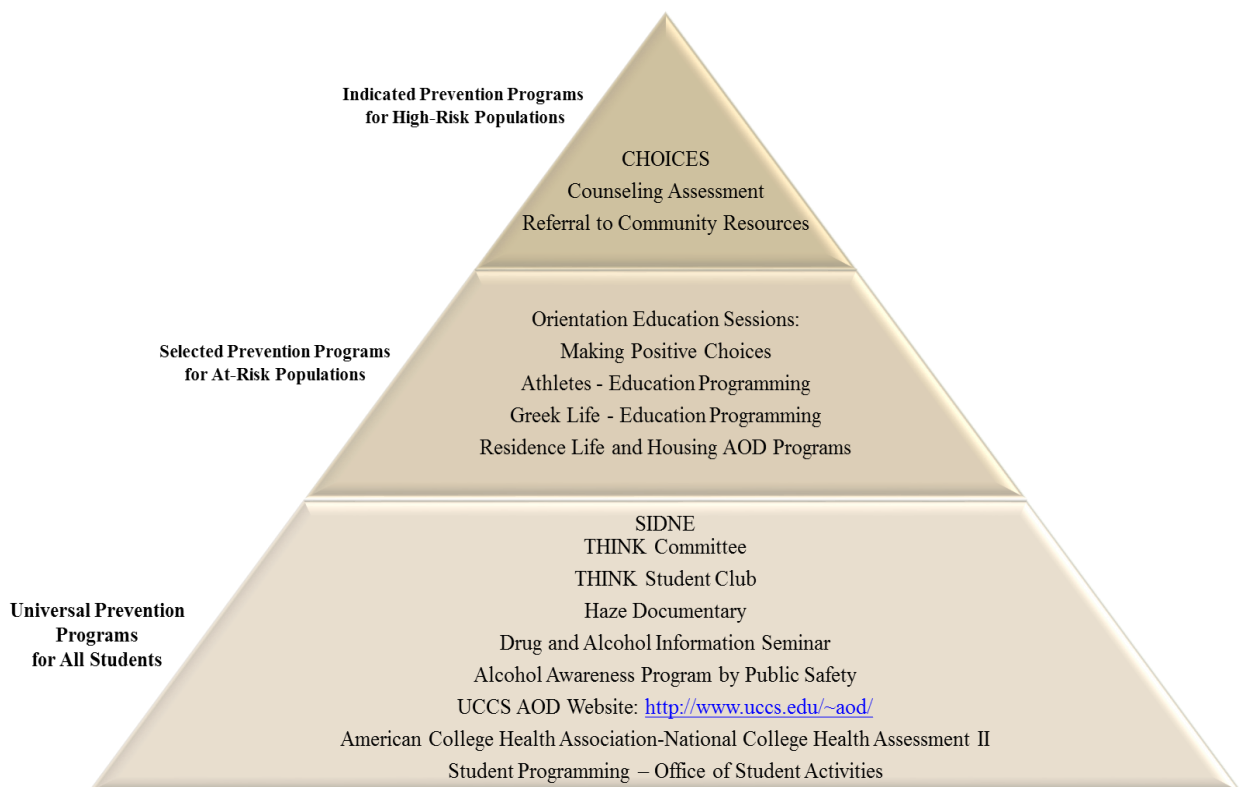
Indicated Prevention Programs for High-Risk Populations

CHOICES
Counseling Assessment
Referral to Community Resources

Selected Prevention Programs for At-Risk Populations

Orientation Education Sessions:
Making Positive Choices
Athletes - Education Programming
Greek Life - Education Programming
Residence Life and Housing AOD Programs

Universal Prevention Programs for All Students

SIDNE
THINK Committee
THINK Student Club
Haze Documentary
Drug and Alcohol Information Seminar
Alcohol Awareness Program by Public Safety
UCCS AOD Website: http://www.uccs.edu/~aod/
American College Health Association-National College Health Assessment II
Student Programming – Office of Student Activities